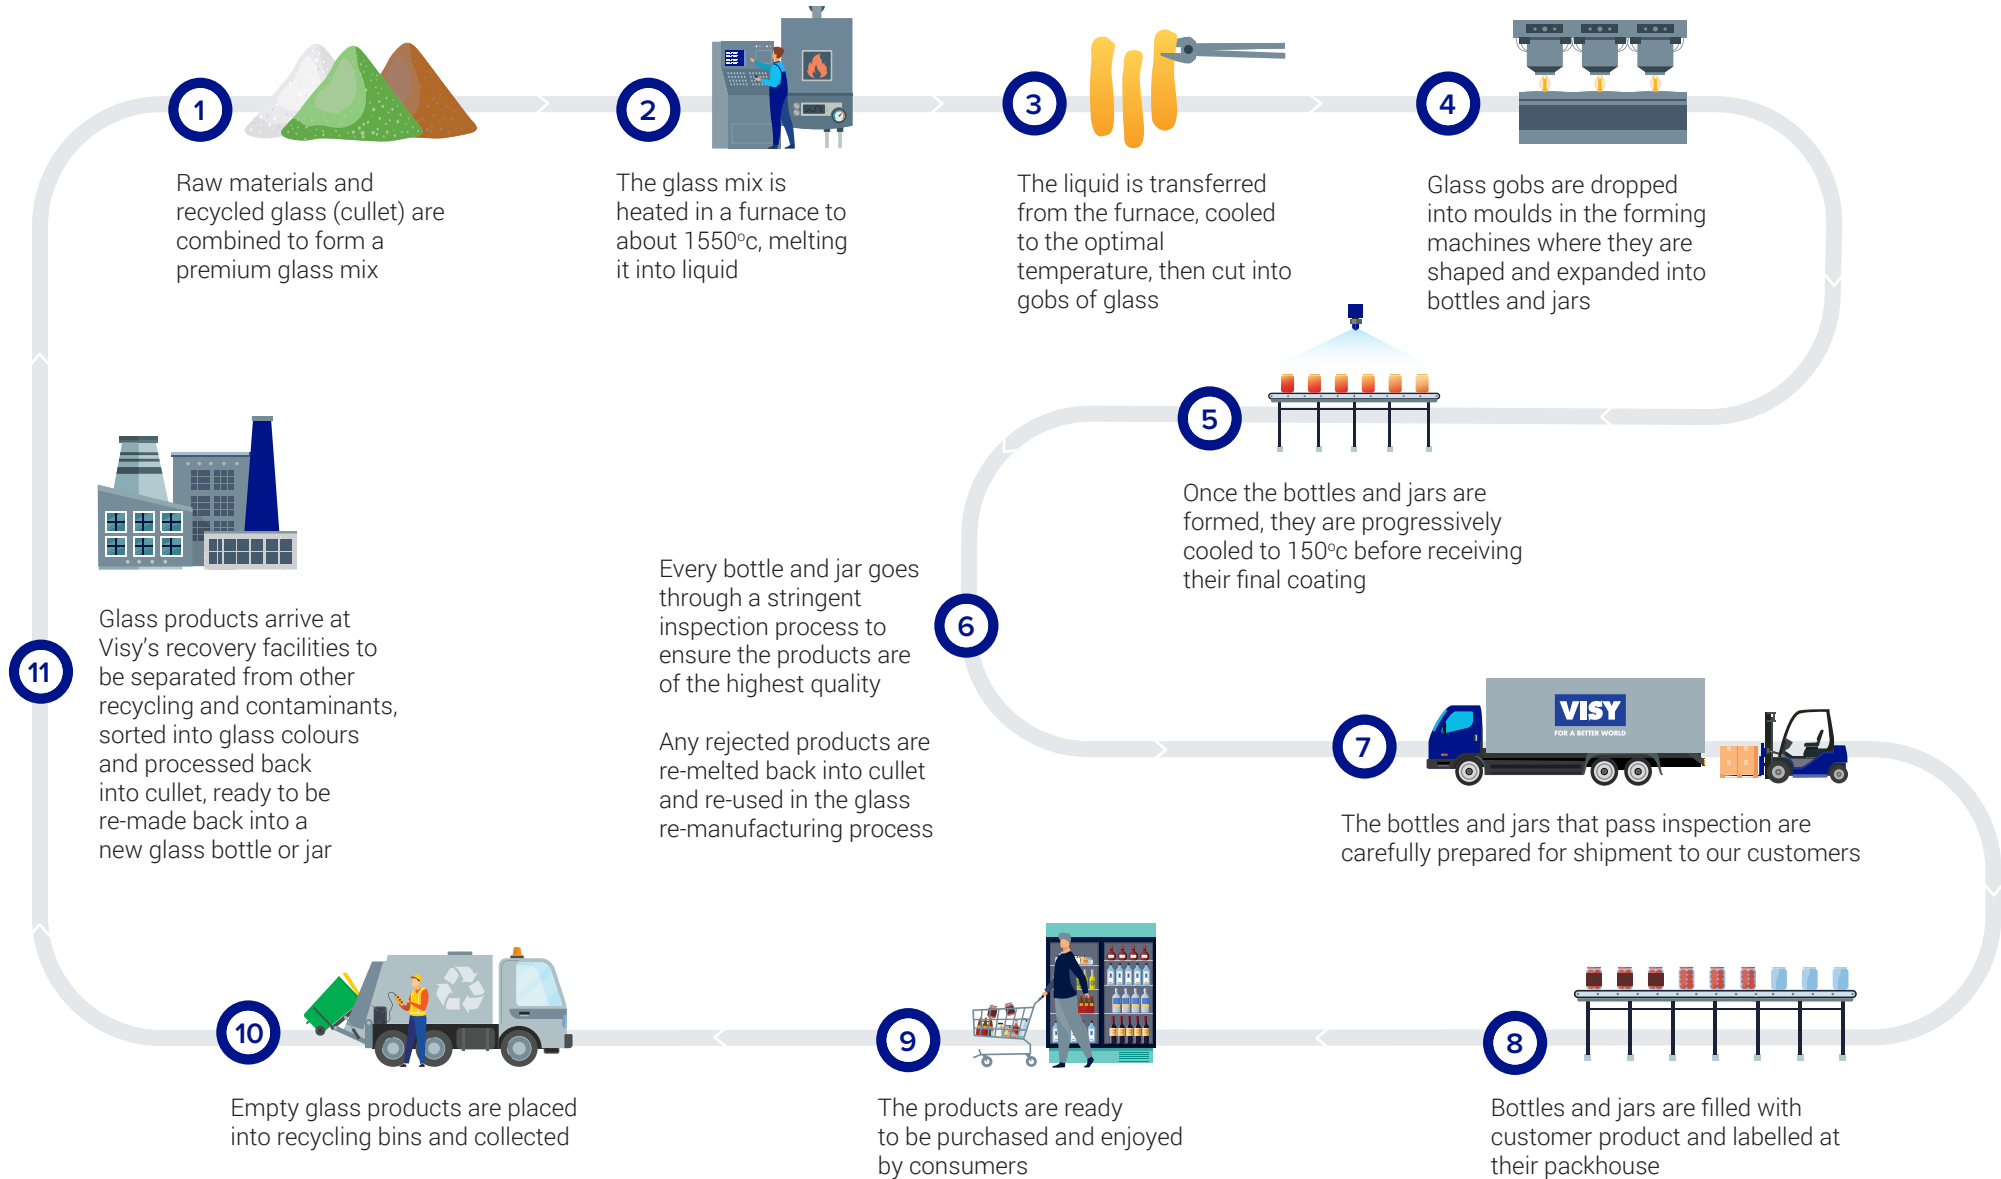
1

Raw materials and recycled glass (cullet) are combined to form a premium glass mix

2

The glass mix is heated in a furnace to about 1550ºc, melting it into liquid

3

The liquid is transferred from the furnace, cooled to the optimal temperature, then cut into gobs of glass

4

Glass gobs are dropped into moulds in the forming machines where they are shaped and expanded into bottles and jars

5

Once the bottles and jars are formed, they are progressively cooled to 150ºc before receiving their final coating

11

Glass products arrive at Visy's recovery facilities to be separated from other recycling and contaminants, sorted into glass colours and processed back into cullet, ready to be re-made back into a new glass bottle or jar

Every bottle and jar goes through a stringent inspection process to ensure the products are of the highest quality

Any rejected products are re-melted back into cullet and re-used in the glass re-manufacturing process

6

7

VISY
FOR A BETTER WORLD

The bottles and jars that pass inspection are carefully prepared for shipment to our customers

10

Empty glass products are placed into recycling bins and collected

9

The products are ready to be purchased and enjoyed by consumers

8

Bottles and jars are filled with customer product and labelled at their packhouse